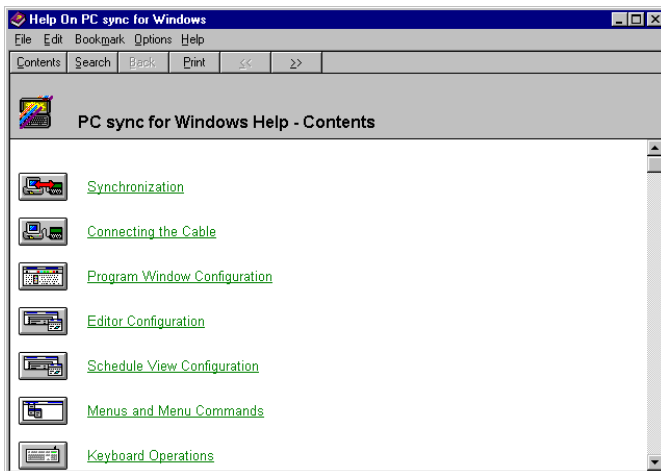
Help On PC sync for Windows

File Edit Bookmark Options Help

Contents Search Back Print << >>

PC sync for Windows Help - Contents

Synchronization

Connecting the Cable

Program Window Configuration

Editor Configuration

Schedule View Configuration

Menus and Menu Commands

Keyboard Operations